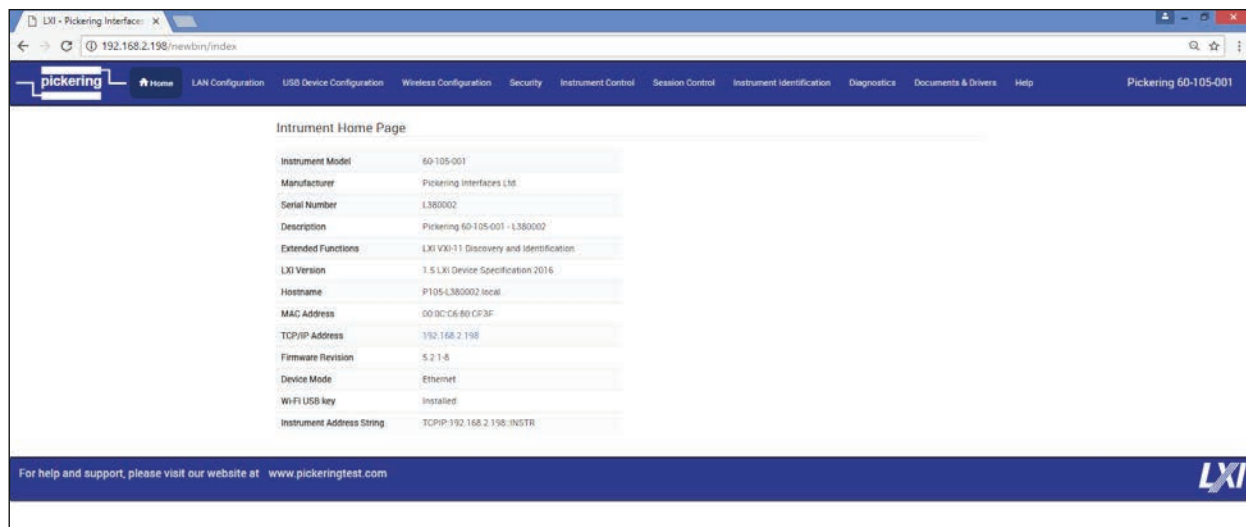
LXI - Pickering Interfaces ×

192.168.2.198/newbin/index

pickering

Home LAN Configuration USB Device Configuration Wireless Configuration Security Instrument Control Session Control Instrument Identification Diagnostics Documents & Drivers Help

Pickering 60-105-001

Intrument Home Page

| | |
|---|---|
| Instrument Model | 60-105-001 |
| Manufacturer | Pickering Interfaces Ltd |
| Serial Number | L380002 |
| Description | Pickering 60-105-001 - L380002 |
| Extended Functions | LXI VXI-11 Discovery and Identification |
| LXI Version | 1.5 LXI Device Specification 2016 |
| Hostname | P105-L380002.local |
| MAC Address | 00:0C:C6:80:CF:3F |
| TCP/IP Address | 192.168.2.198 |
| Firmware Revision | 5.2.1-8 |
| Device Mode | Ethernet |
| Wi-Fi USB key | Installed |
| Instrument Address String | TCPIP::192.168.2.198::INSTR |

For help and support, please visit our website at www.pickeringtest.com

LXI